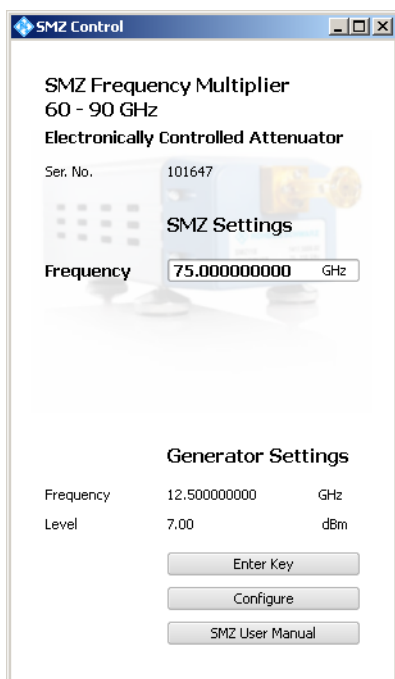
SMZ Control

SMZ Frequency Multiplier
60 - 90 GHz
Electronically Controlled Attenuator

Ser. No. 101647

SMZ Settings

Frequency 75.000000000 GHz

Generator Settings

Frequency 12.500000000 GHz
Level 7.00 dBm

Enter Key
Configure
SMZ User Manual